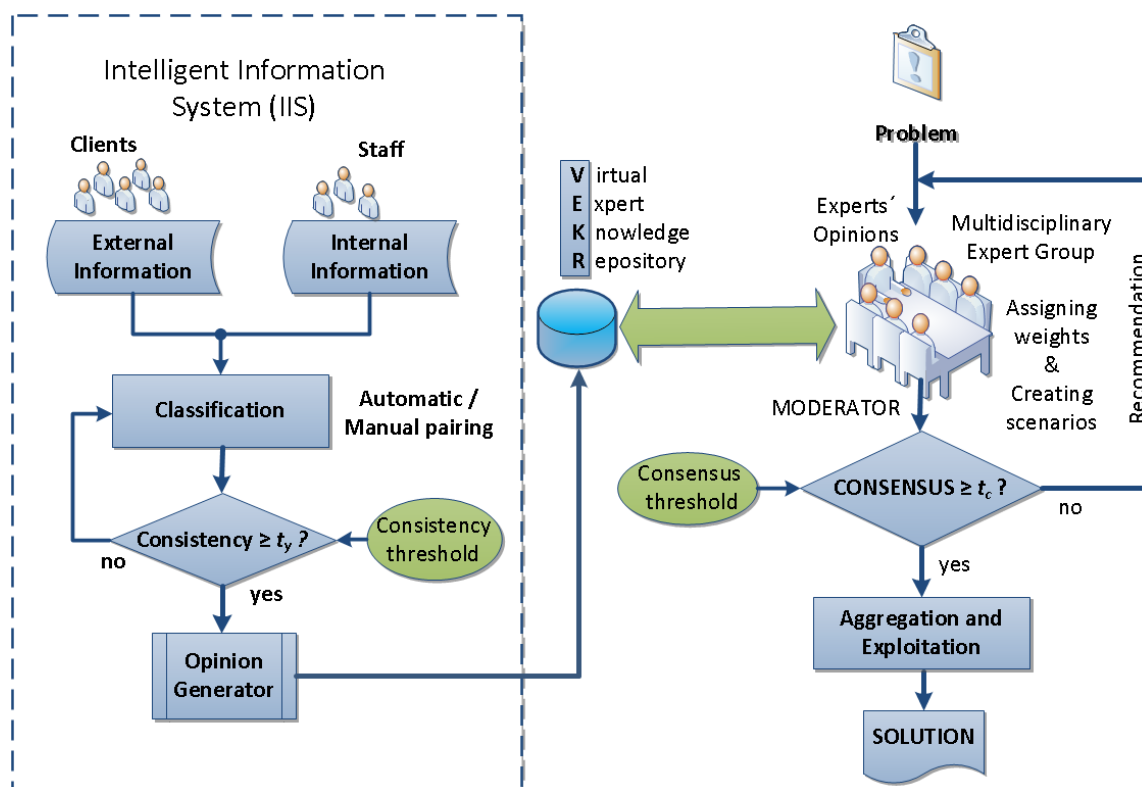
Intelligent Information System (IIS)

Clients

Staff

External Information

Internal Information

Classification

Automatic / Manual pairing

Consistency $\geq t_y$ ?

Consistency threshold

no

yes

Opinion Generator

V irtual
E xpert
K nowledge
R epository

Problem

Experts´ Opinions

Multidisciplinary Expert Group

Assigning weights & Creating scenarios

MODERATOR

Consensus threshold

CONSENSUS $\geq t_c$ ?

no

yes

Aggregation and Exploitation

SOLUTION

Recommendation